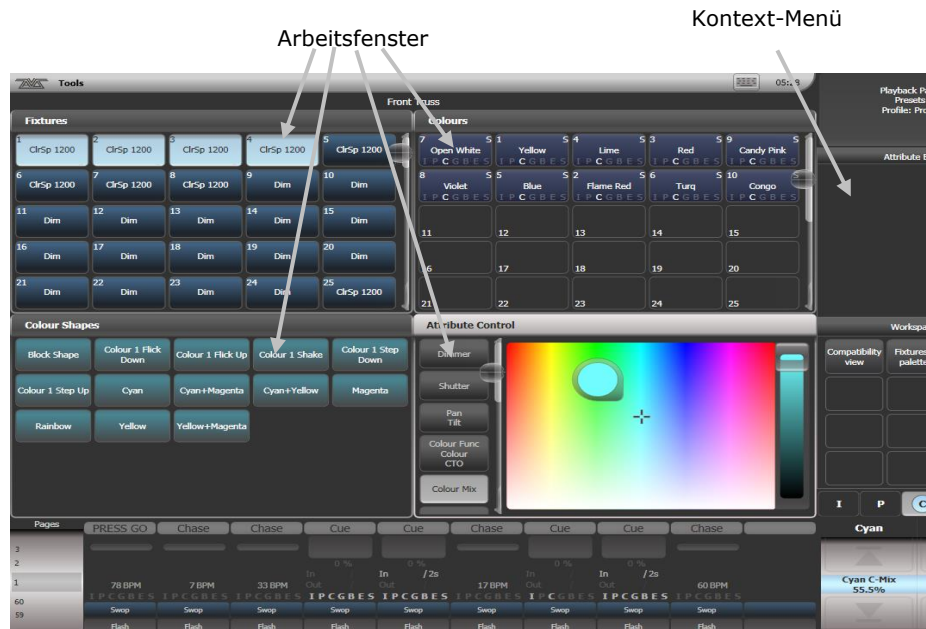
Arbeitsfenster

Kontext-Menü

Tools

05:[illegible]

Front Truss

Playback Pa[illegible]
Presets
Profile: Pro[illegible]

Fixtures

| 1 ClrSp 1200 | 2 ClrSp 1200 | 3 ClrSp 1200 | 4 ClrSp 1200 | 5 ClrSp 1200 |
|---|---|---|---|---|
| 6 ClrSp 1200 | 7 ClrSp 1200 | 8 ClrSp 1200 | 9 Dim | 10 Dim |
| 11 Dim | 12 Dim | 13 Dim | 14 Dim | 15 Dim |
| 16 Dim | 17 Dim | 18 Dim | 19 Dim | 20 Dim |
| 21 Dim | 22 Dim | 23 Dim | 24 Dim | 25 ClrSp 1200 |

Colours

| 7 S Open White IPCGBES | 1 S Yellow IPCGBES | 4 S Lime IPCGBES | 3 S Red IPCGBES | 9 S Candy Pink IPCGBES |
|---|---|---|---|---|
| 8 S Violet IPCGBES | 5 S Blue IPCGBES | 2 S Flame Red IPCGBES | 6 S Turq IPCGBES | 10 S Congo IPCGBES |
| 11 | 12 | 13 | 14 | 15 |
| 16 | 17 | 18 | 19 | 20 |
| 21 | 22 | 23 | 24 | 25 |

Attribute E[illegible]

Colour Shapes

| Block Shape | Colour 1 Flick Down | Colour 1 Flick Up | Colour 1 Shake | Colour 1 Step Down |
|---|---|---|---|---|
| Colour 1 Step Up | Cyan | Cyan+Magenta | Cyan+Yellow | Magenta |
| Rainbow | Yellow | Yellow+Magenta | | |

Attribute Control

Dimmer
Shutter
Pan Tilt
Colour Func Colour CTO
Colour Mix

Workspa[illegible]

Compatibility view
Fixtures palette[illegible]

I P C

Cyan

Cyan C-Mix 55.5%

Pages
3
2
1
60
59

PRESS GO | Chase | Chase | Cue | Cue | Chase | Cue | Cue | Chase

0 % | 0 % | 0 % | 0 %
In | In /2s | In | In /2s
Out | Out | Out | Out

78 BPM | 7 BPM | 33 BPM | 17 BPM | 60 BPM

IPCGBES IPCGBES IPCGBES IPCGBES IPCGBES IPCGBES IPCGBES IPCGBES IPCGBES

Swop Swop Swop Swop Swop Swop Swop Swop Swop

Flash Flash Flash Flash Flash Flash Flash Flash Flash